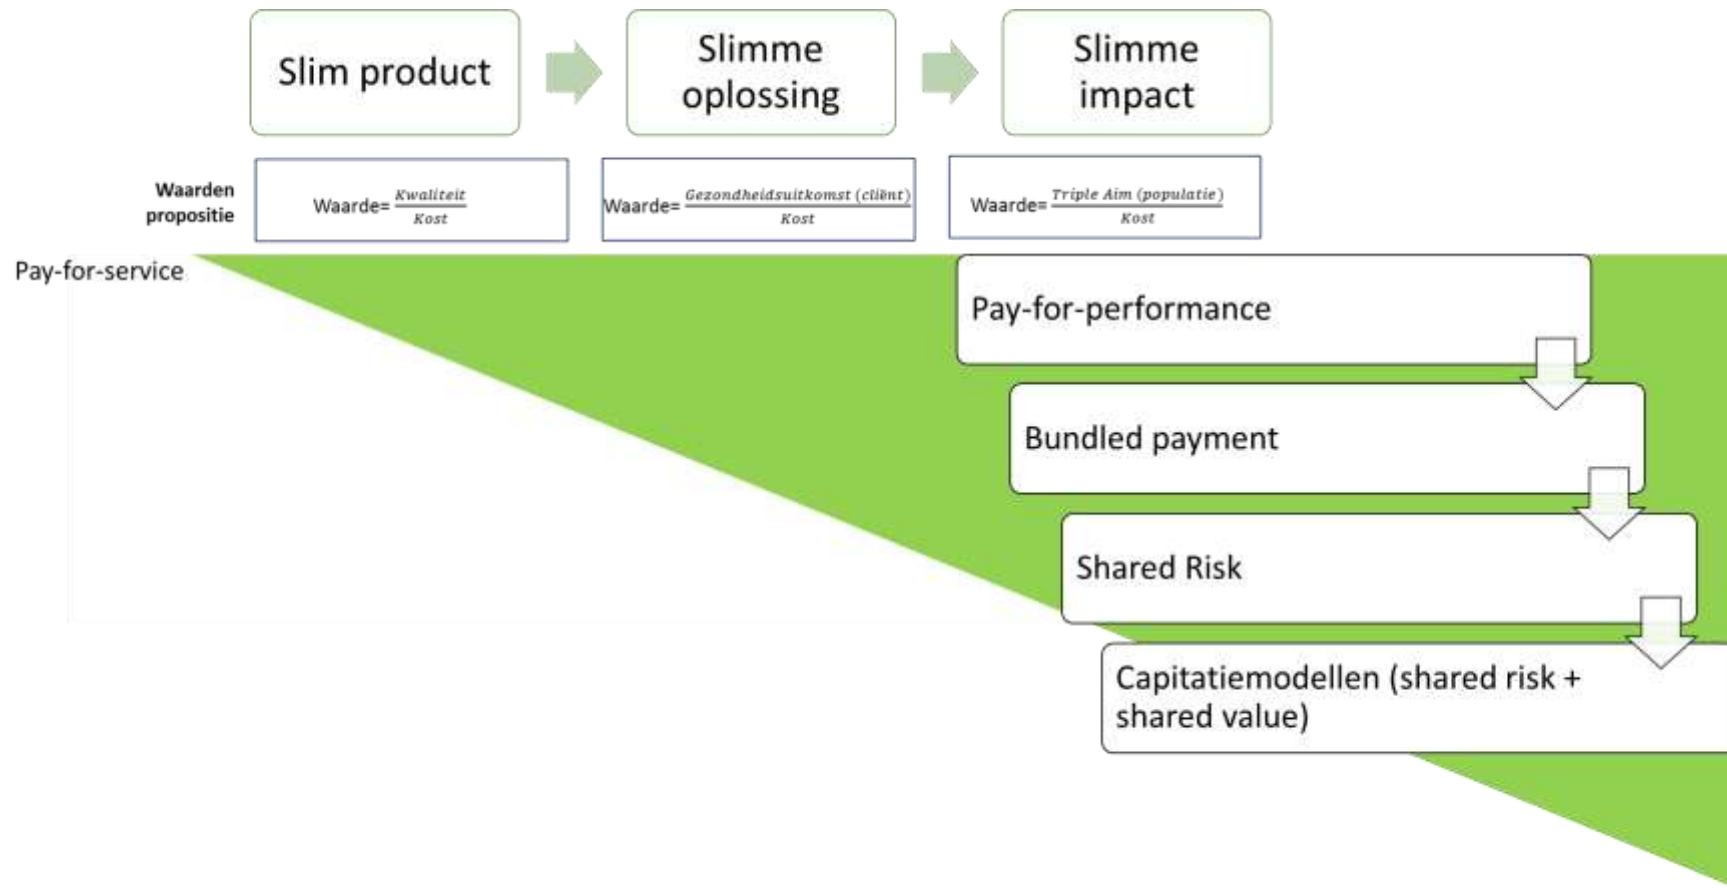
Slim product

Slimme oplossing

Slimme impact

Waarden propositie

Waarde= $\frac{Kwaliteit}{Kost}$

Waarde= $\frac{Gezondheidsuitkomst\ (cliënt)}{Kost}$

Waarde= $\frac{Triple\ Aim\ (populatie)}{Kost}$

Pay-for-service

Pay-for-performance

Bundled payment

Shared Risk

Capitatiemodellen (shared risk + shared value)